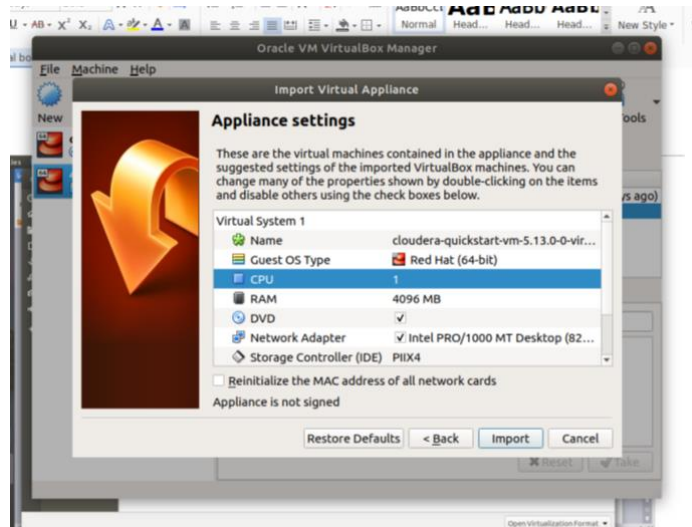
Normal Head... Head... Head... New Style

Oracle VM VirtualBox Manager

File Machine Help

New

Import Virtual Appliance

ools

Appliance settings

These are the virtual machines contained in the appliance and the suggested settings of the imported VirtualBox machines. You can change many of the properties shown by double-clicking on the items and disable others using the check boxes below.

ys ago)

| Virtual System 1 | |
|---|---|
| Name | cloudera-quickstart-vm-5.13.0-0-vir... |
| Guest OS Type | Red Hat (64-bit) |
| CPU | 1 |
| RAM | 4096 MB |
| DVD | ✓ |
| Network Adapter | ✓ Intel PRO/1000 MT Desktop (82... |
| Storage Controller (IDE) | PIIX4 |

Reinitialize the MAC address of all network cards

Appliance is not signed

Restore Defaults   < Back   Import   Cancel

Reset   Take

Open Virtualization Format